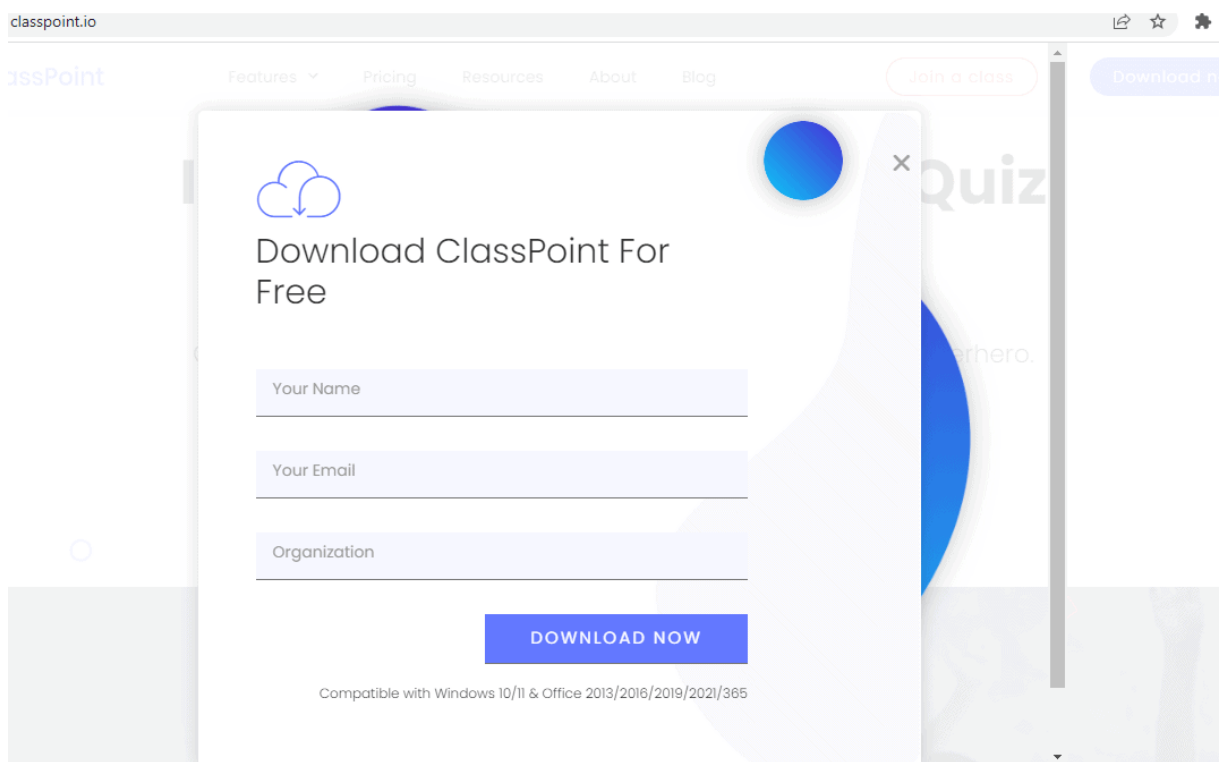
classpoint.io

assPoint Features Pricing Resources About Blog Join a class Download n

Quiz

rhero.

Download ClassPoint For Free

Your Name

Your Email

Organization

DOWNLOAD NOW

Compatible with Windows 10/11 & Office 2013/2016/2019/2021/365